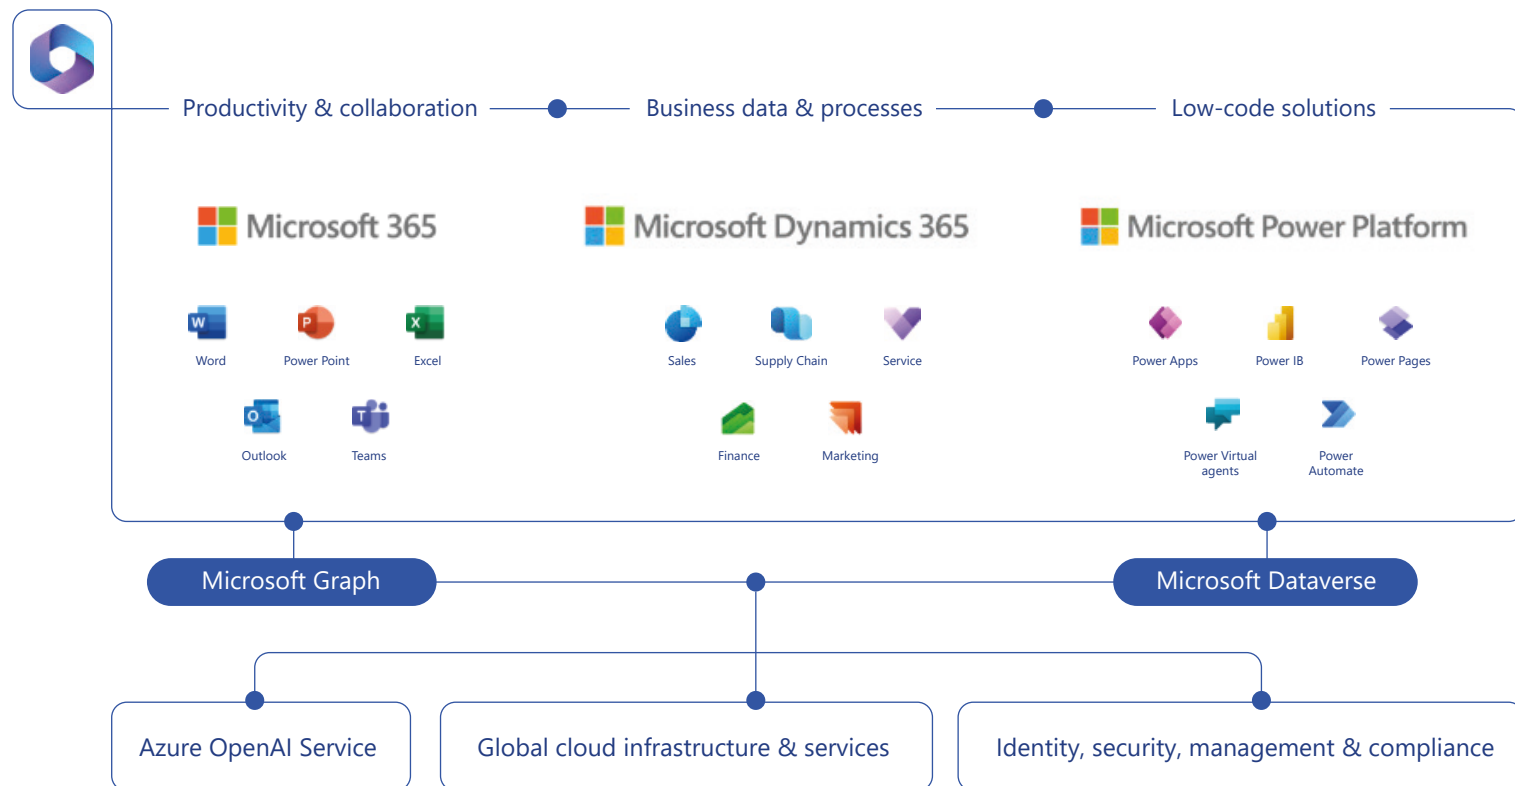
Productivity & collaboration

Business data & processes

Low-code solutions

Microsoft 365

Word
Power Point
Excel
Outlook
Teams

Microsoft Dynamics 365

Sales
Supply Chain
Service
Finance
Marketing

Microsoft Power Platform

Power Apps
Power IB
Power Pages
Power Virtual agents
Power Automate

Microsoft Graph

Microsoft Dataverse

Azure OpenAI Service

Global cloud infrastructure & services

Identity, security, management & compliance